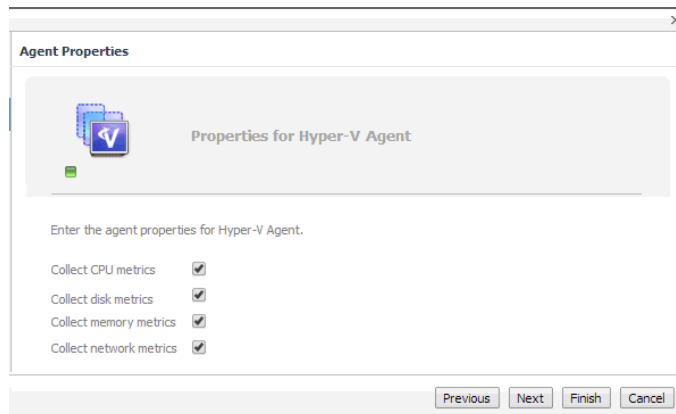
Agent Properties

Properties for Hyper-V Agent

Enter the agent properties for Hyper-V Agent.

Collect CPU metrics

Collect disk metrics

Collect memory metrics

Collect network metrics

Previous Next Finish Cancel